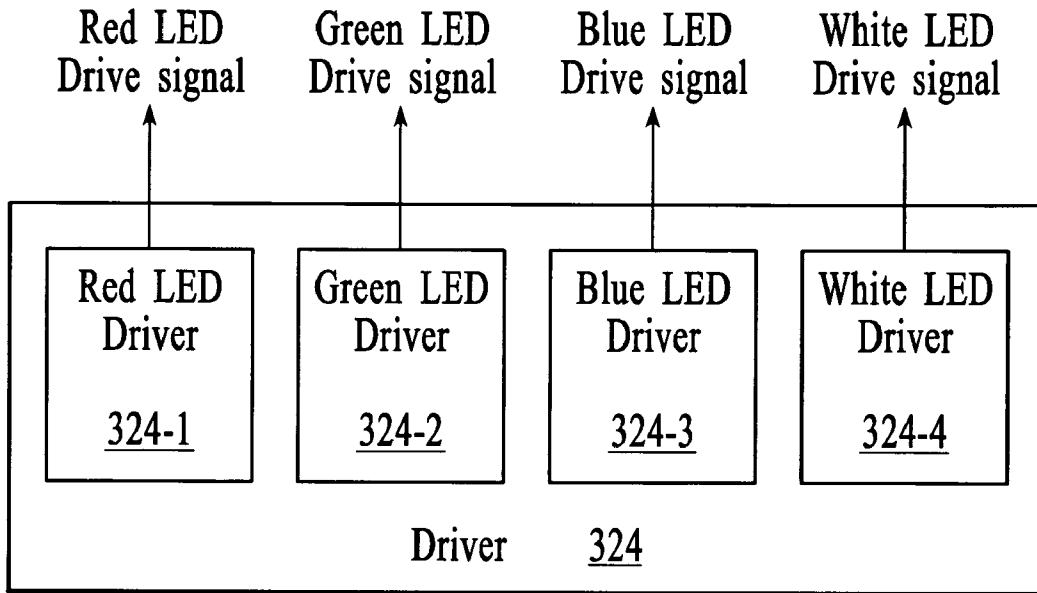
Red LED
Drive signal

Green LED
Drive signal

Blue LED
Drive signal

White LED
Drive signal

Red LED
Driver

324-1

Green LED
Driver

324-2

Blue LED
Driver

324-3

White LED
Driver

324-4

Driver 324